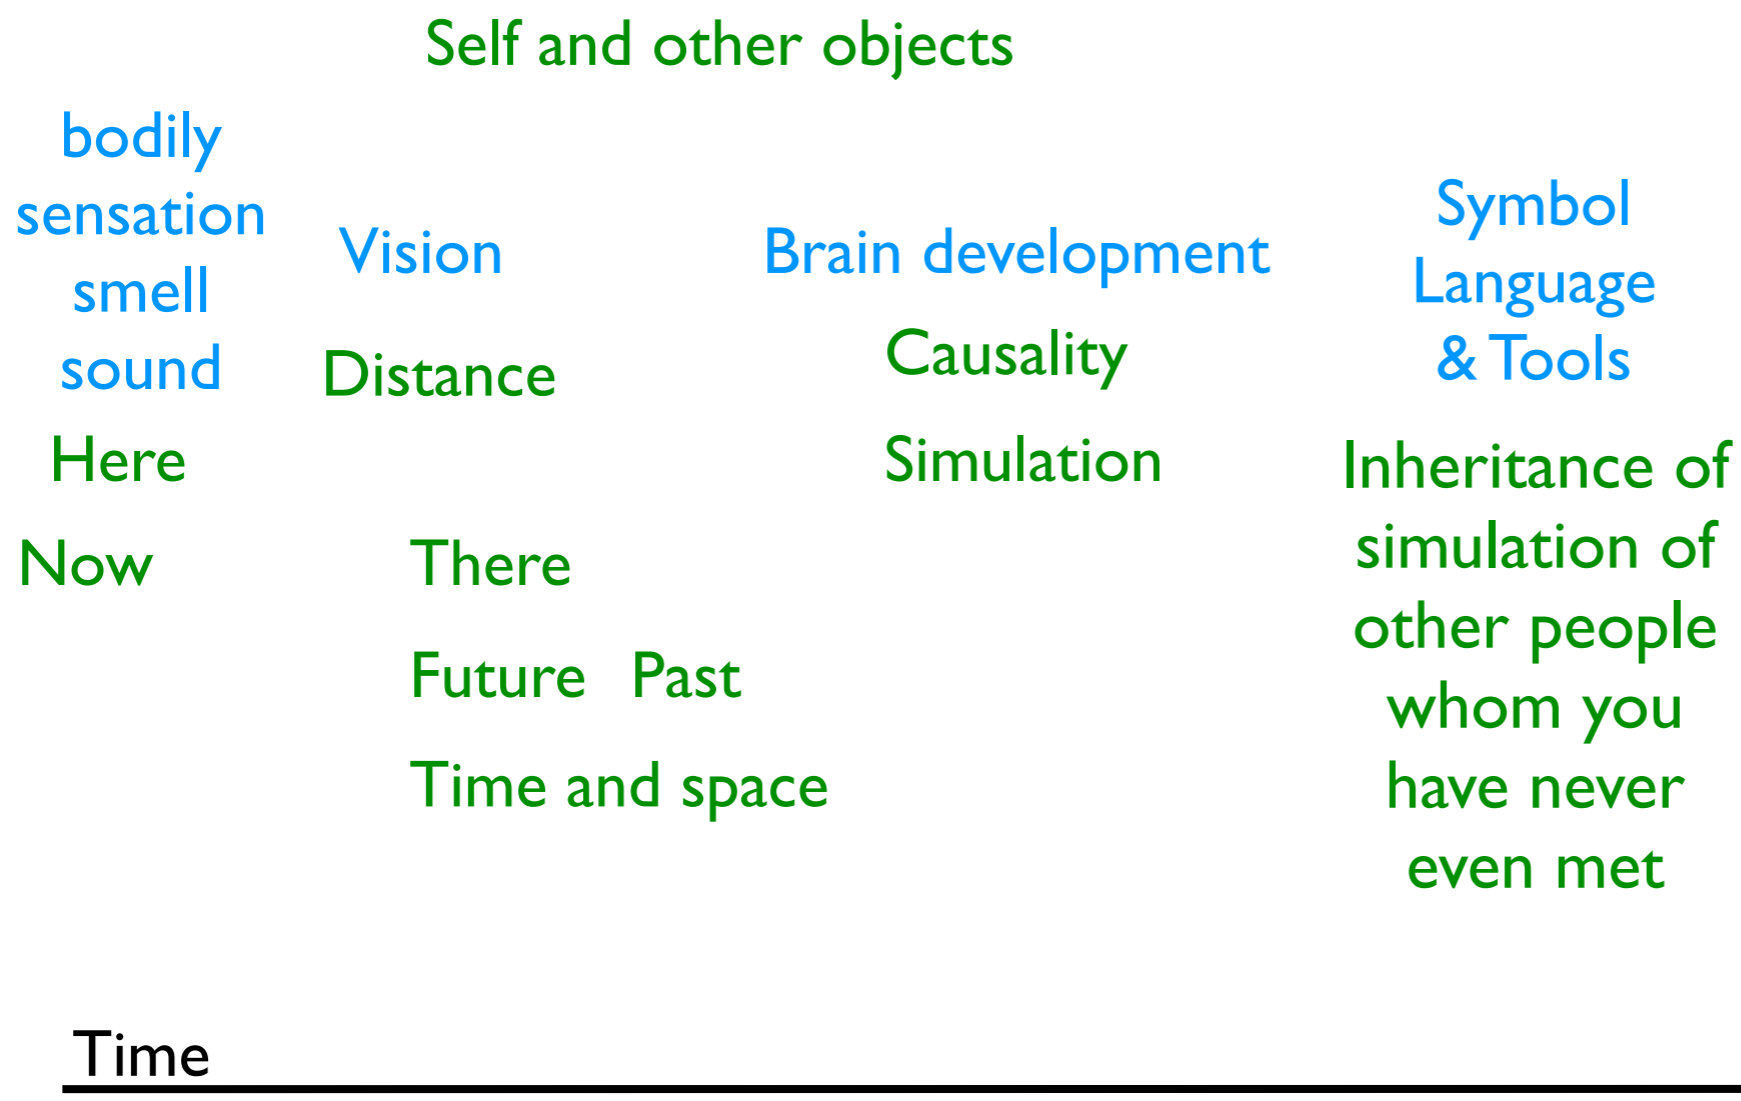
Self and other objects

bodily sensation smell sound

Here

Now

Vision

Distance

There

Future Past

Time and space

Brain development

Causality

Simulation

Symbol Language & Tools

Inheritance of simulation of other people whom you have never even met

Time